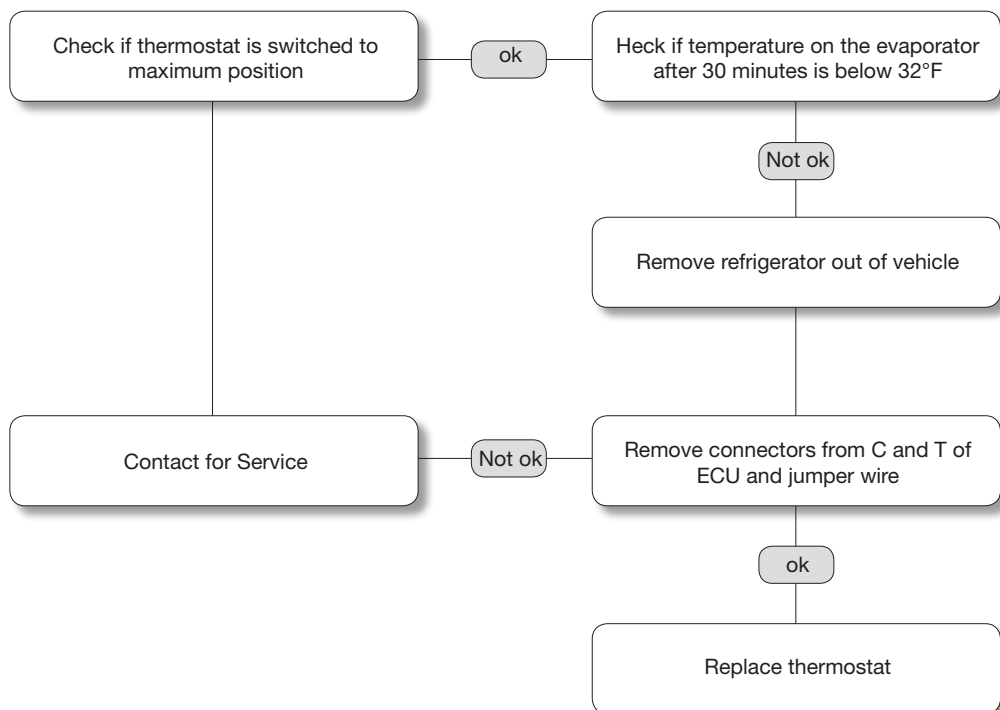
Check if thermostat is switched to maximum position

ok

Heck if temperature on the evaporator after 30 minutes is below 32°F

Not ok

Remove refrigerator out of vehicle

Contact for Service

Not ok

Remove connectors from C and T of ECU and jumper wire

ok

Replace thermostat